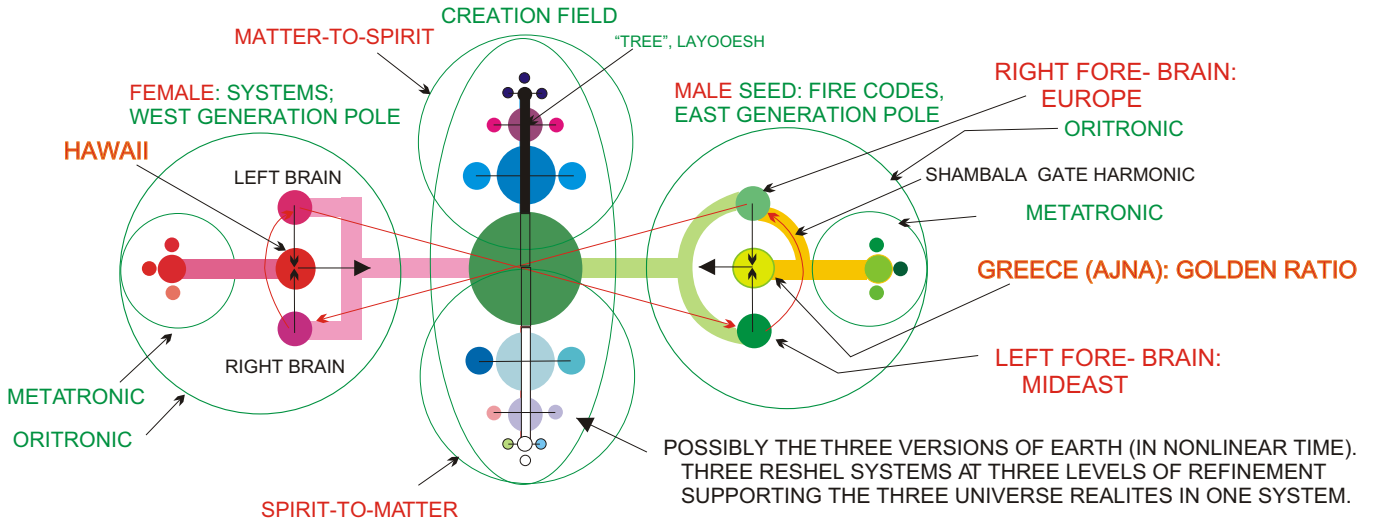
CREATION FIELD

MATTER-TO-SPIRIT

"TREE", LAYOOESH

FEMALE: SYSTEMS; WEST GENERATION POLE

MALE SEED: FIRE CODES, EAST GENERATION POLE

RIGHT FORE- BRAIN: EUROPE

ORITRONIC

HAWAII

LEFT BRAIN

SHAMBALA GATE HARMONIC

METATRONIC

GREECE (AJNA): GOLDEN RATIO

RIGHT BRAIN

LEFT FORE- BRAIN: MIDEAST

METATRONIC

ORITRONIC

POSSIBLY THE THREE VERSIONS OF EARTH (IN NONLINEAR TIME). THREE RESHEL SYSTEMS AT THREE LEVELS OF REFINEMENT SUPPORTING THE THREE UNIVERSE REALITES IN ONE SYSTEM.

SPIRIT-TO-MATTER